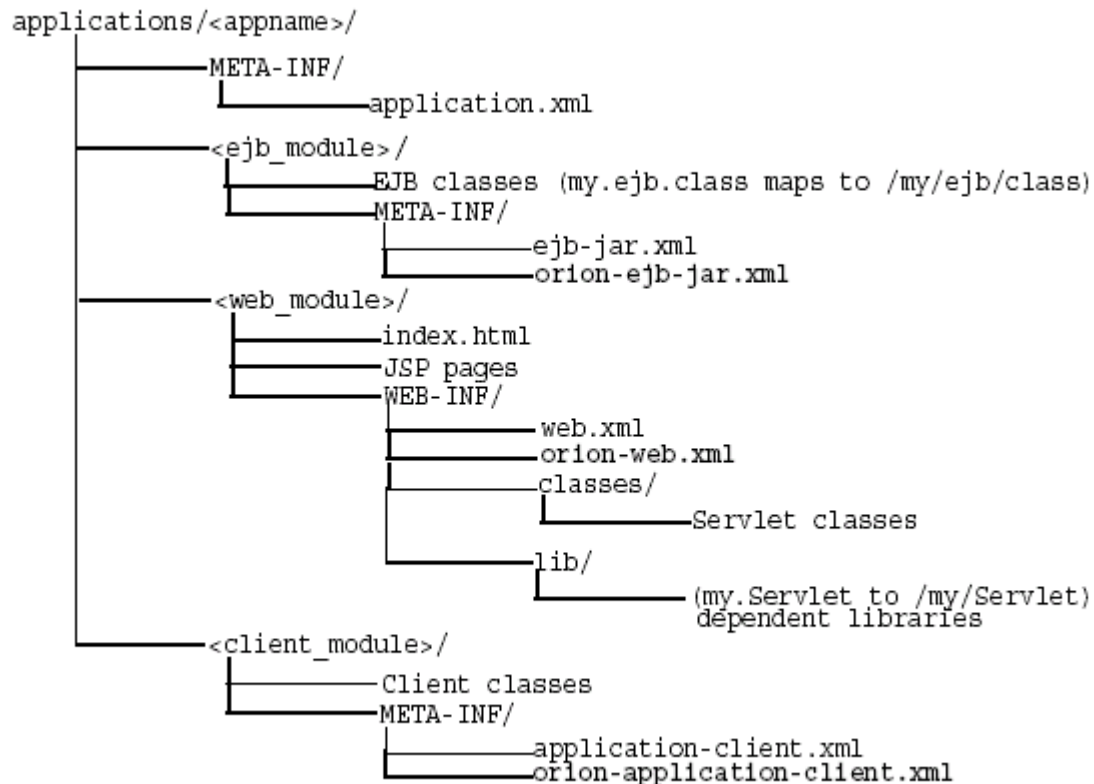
applications/<appname>/

META-INF/

application.xml

<ejb_module>/

EJB classes (my.ejb.class maps to /my/ejb/class)

META-INF/

ejb-jar.xml

orion-ejb-jar.xml

<web_module>/

index.html

JSP pages

WEB-INF/

web.xml

orion-web.xml

classes/

Servlet classes

lib/

(my.Servlet to /my/Servlet)
dependent libraries

<client_module>/

Client classes

META-INF/

application-client.xml

orion-application-client.xml